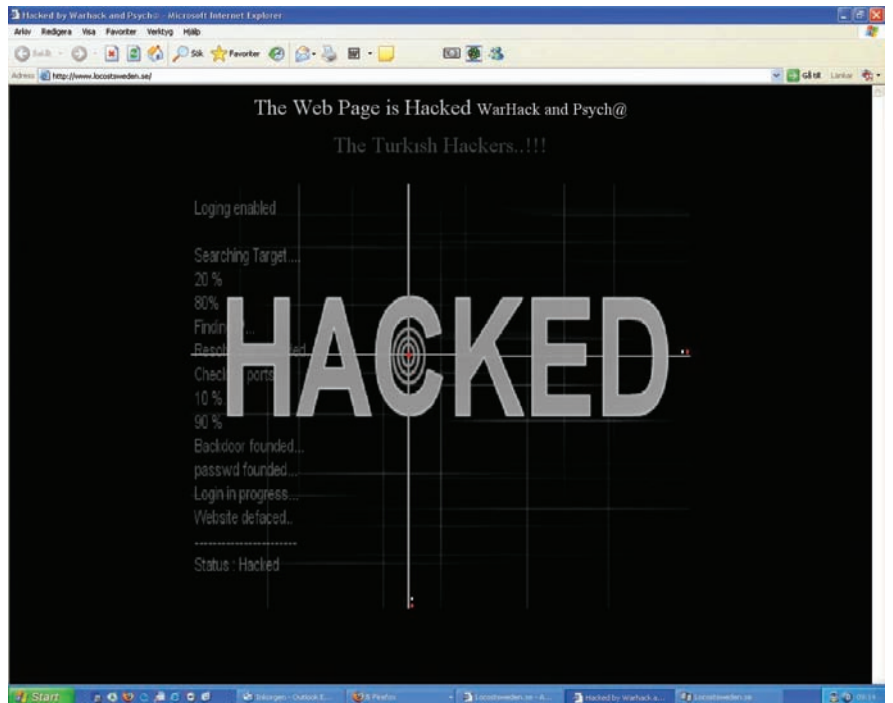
Hacked by Warhack and Psych@ - Microsoft Internet Explorer

Arkiv Redigera Visa Favoriter Verktyg Hjälp

Bakåt Sök Favoriter

Adress http://www.locostsweden.se/

Gå till Länkar

The Web Page is Hacked WarHack and Psych@

The Turkish Hackers..!!!

Loging enabled

Searching Target...
20 %
80%
Findin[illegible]...
Resol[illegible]ed
Check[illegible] ports
10 %
90 %
Backdoor founded...
passwd founded...
Login in progress...
Website defaced..

Status : Hacked

HACKED

Start

Inkorgen - Outlook E...

Firefox

Locostsweden.se - A...

Hacked by Warhack a...

Locostsweden.se

09:14